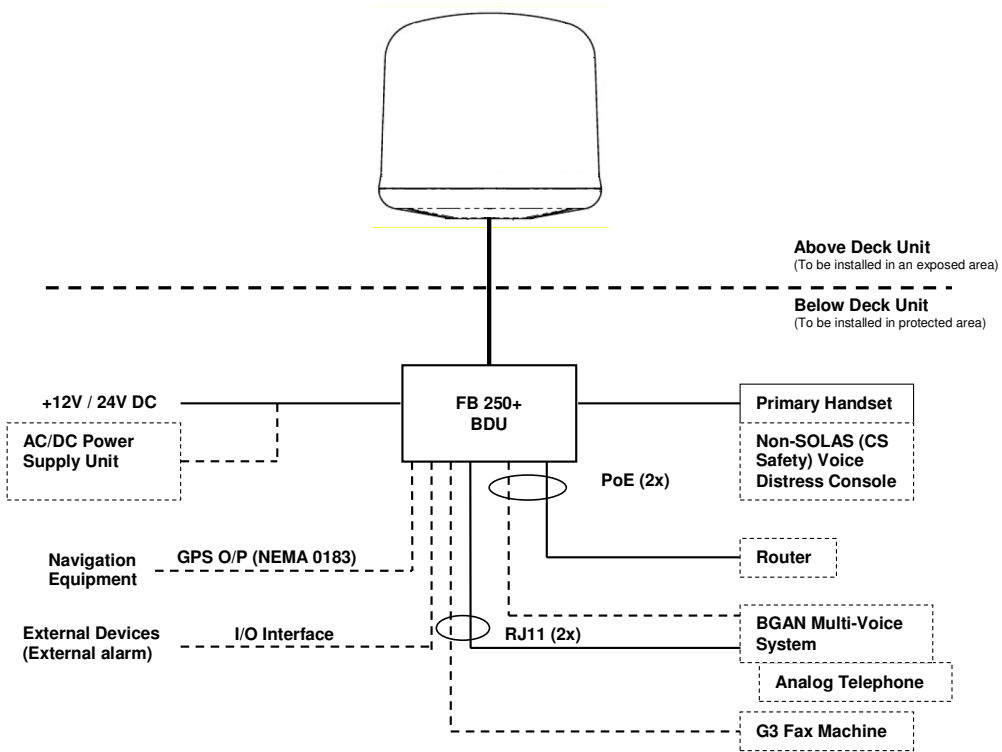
Above Deck Unit
(To be installed in an exposed area)

Below Deck Unit
(To be installed in protected area)

+12V / 24V DC

AC/DC Power Supply Unit

FB 250+ BDU

Primary Handset

Non-SOLAS (CS Safety) Voice Distress Console

PoE (2x)

Navigation Equipment

GPS O/P (NEMA 0183)

Router

External Devices (External alarm)

I/O Interface

RJ11 (2x)

BGAN Multi-Voice System

Analog Telephone

G3 Fax Machine